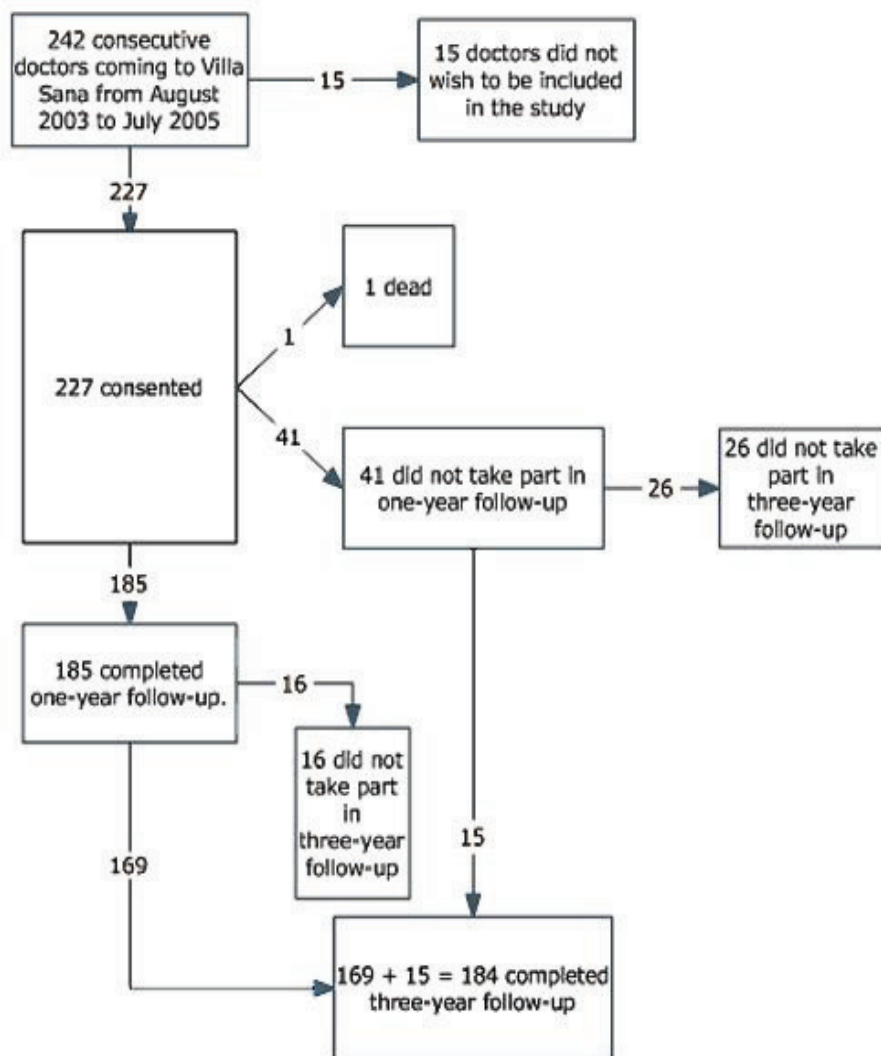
242 consecutive doctors coming to Villa Sana from August 2003 to July 2005

15

15 doctors did not wish to be included in the study

227

227 consented

1

1 dead

41

41 did not take part in one-year follow-up

26

26 did not take part in three-year follow-up

185

185 completed one-year follow-up.

16

16 did not take part in three-year follow-up

169

15

169 + 15 = 184 completed three-year follow-up